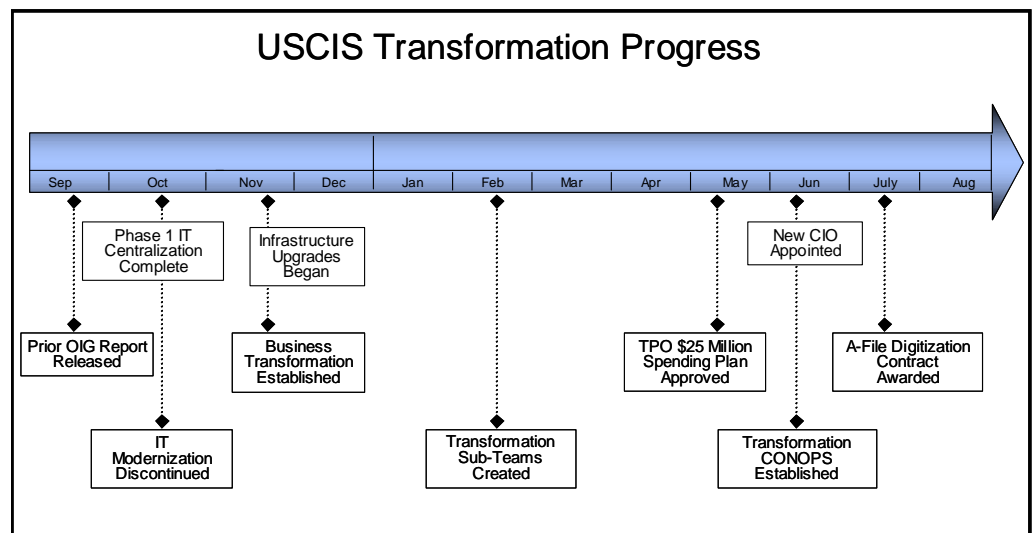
USCIS Transformation Progress

Sep
Oct
Nov
Dec
Jan
Feb
Mar
Apr
May
Jun
July
Aug

Phase 1 IT Centralization Complete

Infrastructure Upgrades Began

New CIO Appointed

Prior OIG Report Released

Business Transformation Established

TPO $25 Million Spending Plan Approved

A-File Digitization Contract Awarded

IT Modernization Discontinued

Transformation Sub-Teams Created

Transformation CONOPS Established